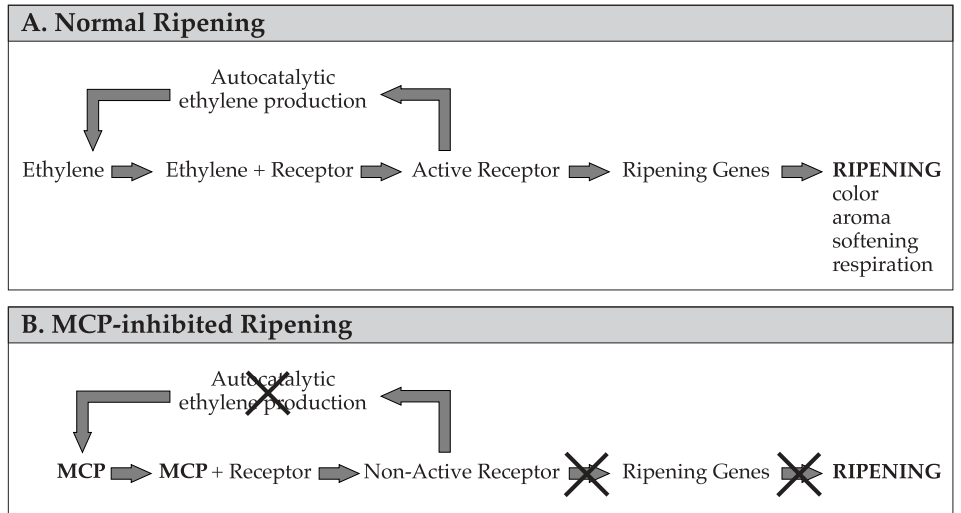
A. Normal Ripening

Autocatalytic ethylene production

Ethylene Ethylene + Receptor Active Receptor Ripening Genes **RIPENING** color aroma softening respiration

B. MCP-inhibited Ripening

Autocatalytic ethylene production

**MCP** **MCP** + Receptor Non-Active Receptor Ripening Genes **RIPENING**